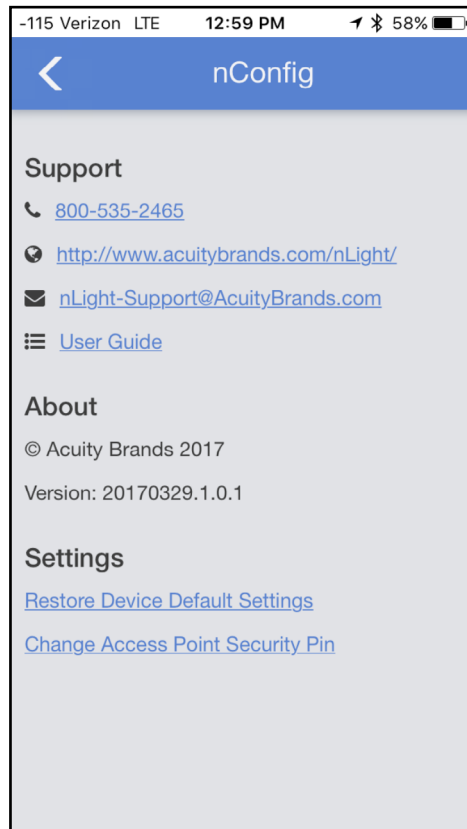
-115 Verizon LTE 12:59 PM 58%

nConfig

Support

800-535-2465

http://www.acuitybrands.com/nLight/

nLight-Support@AcuityBrands.com

User Guide

About

© Acuity Brands 2017

Version: 20170329.1.0.1

Settings

Restore Device Default Settings

Change Access Point Security Pin